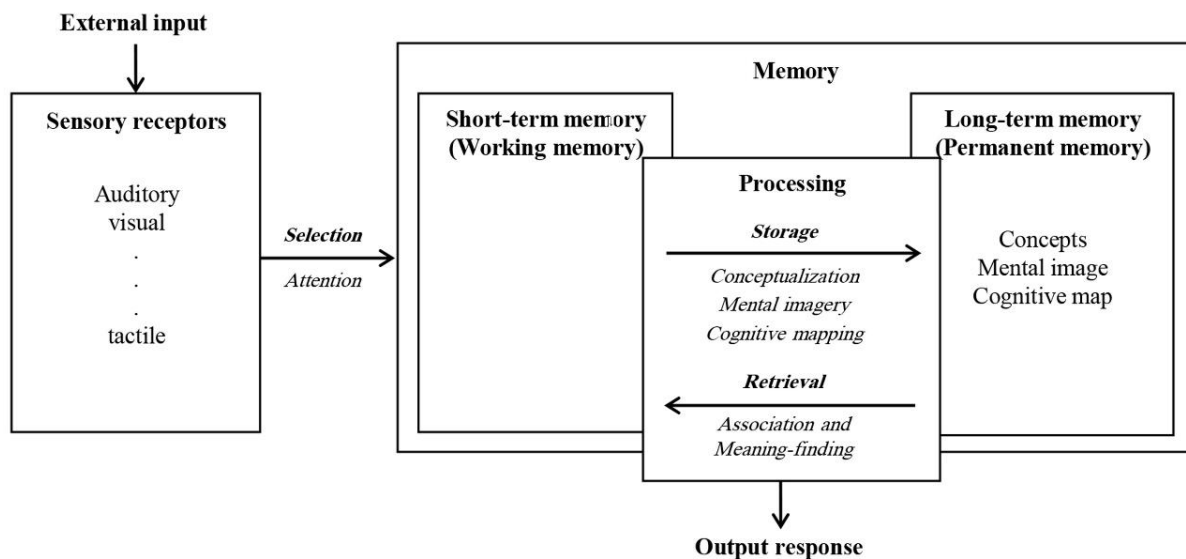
External input

Sensory receptors

Auditory
visual
.
.
.
tactile

Selection
Attention

Memory

Short-term memory
(Working memory)

Processing

Storage

Conceptualization
Mental imagery
Cognitive mapping

Retrieval

Association and
Meaning-finding

Long-term memory
(Permanent memory)

Concepts
Mental image
Cognitive map

Output response